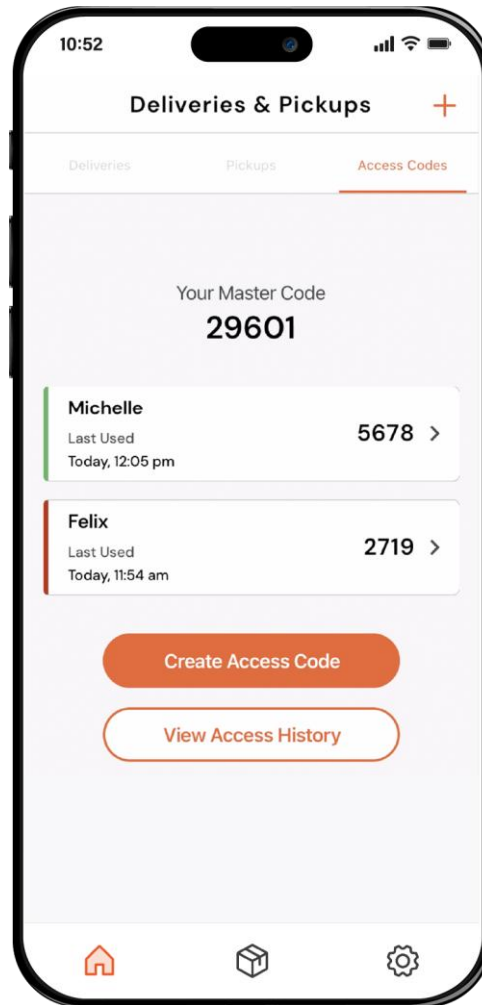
10:52

Deliveries & Pickups +

Deliveries Pickups Access Codes

Your Master Code
29601

Michelle
Last Used
Today, 12:05 pm
5678 >

Felix
Last Used
Today, 11:54 am
2719 >

Create Access Code

View Access History